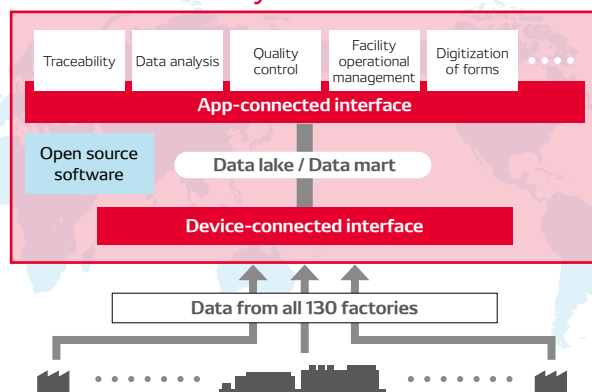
Traceability

Data analysis

Quality control

Facility operational management

Digitization of forms

App-connected interface

Open source software

Data lake / Data mart

Device-connected interface

Data from all 130 factories